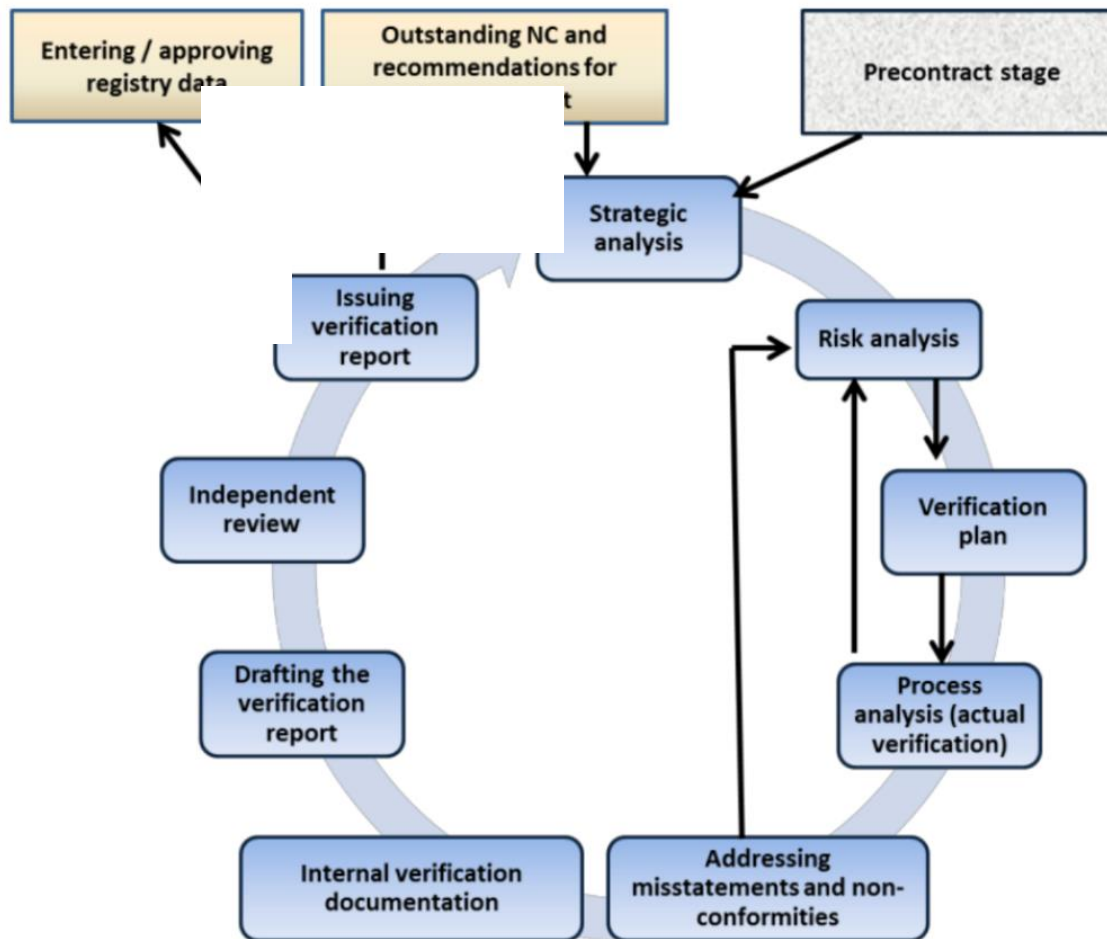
Entering / approving registry data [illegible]

Outstanding NC and recommendations for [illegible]t

Precontract stage

Strategic analysis

Issuing verification report

Risk analysis

Verification plan

Independent review

Process analysis (actual verification)

Drafting the verification report

Internal verification documentation

Addressing misstatements and nonconformities